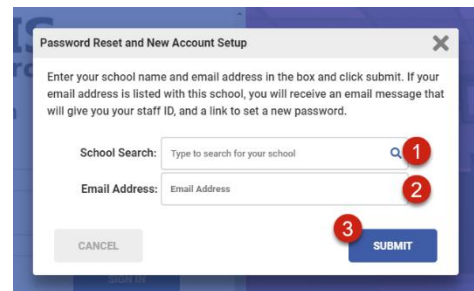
Password Reset and New Account Setup

Enter your school name and email address in the box and click submit. If your email address is listed with this school, you will receive an email message that will give you your staff ID, and a link to set a new password.

School Search: Type to search for your school 1

Email Address: Email Address 2

3

CANCEL

SUBMIT